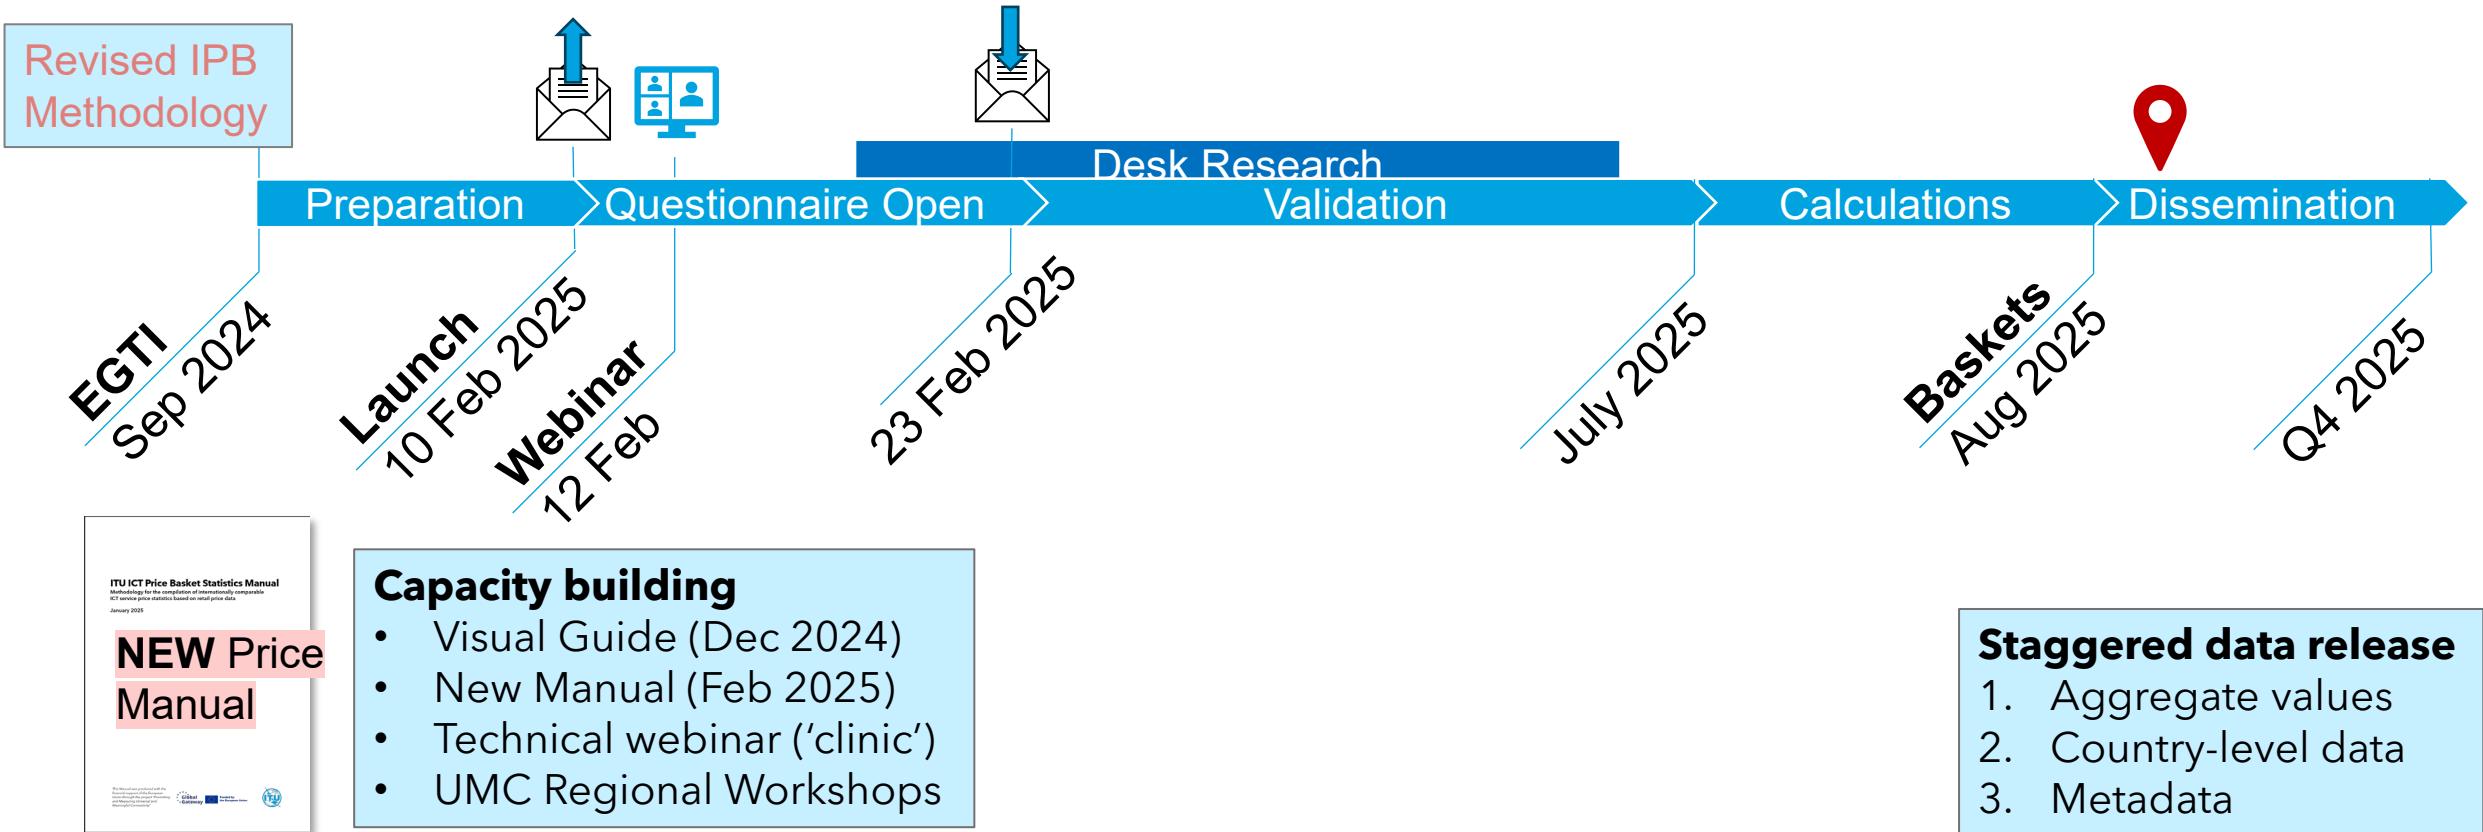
Revised IPB Methodology

Desk Research

Preparation

Questionnaire Open

Validation

Calculations

Dissemination

EGTI
Sep 2024

Launch
10 Feb 2025

Webinar
12 Feb

23 Feb 2025

July 2025

Baskets
Aug 2025

Q4 2025

ITU ICT Price Basket Statistics Manual
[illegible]

NEW Price Manual

**Capacity building**
• Visual Guide (Dec 2024)
• New Manual (Feb 2025)
• Technical webinar ('clinic')
• UMC Regional Workshops

**Staggered data release**
1. Aggregate values
2. Country-level data
3. Metadata